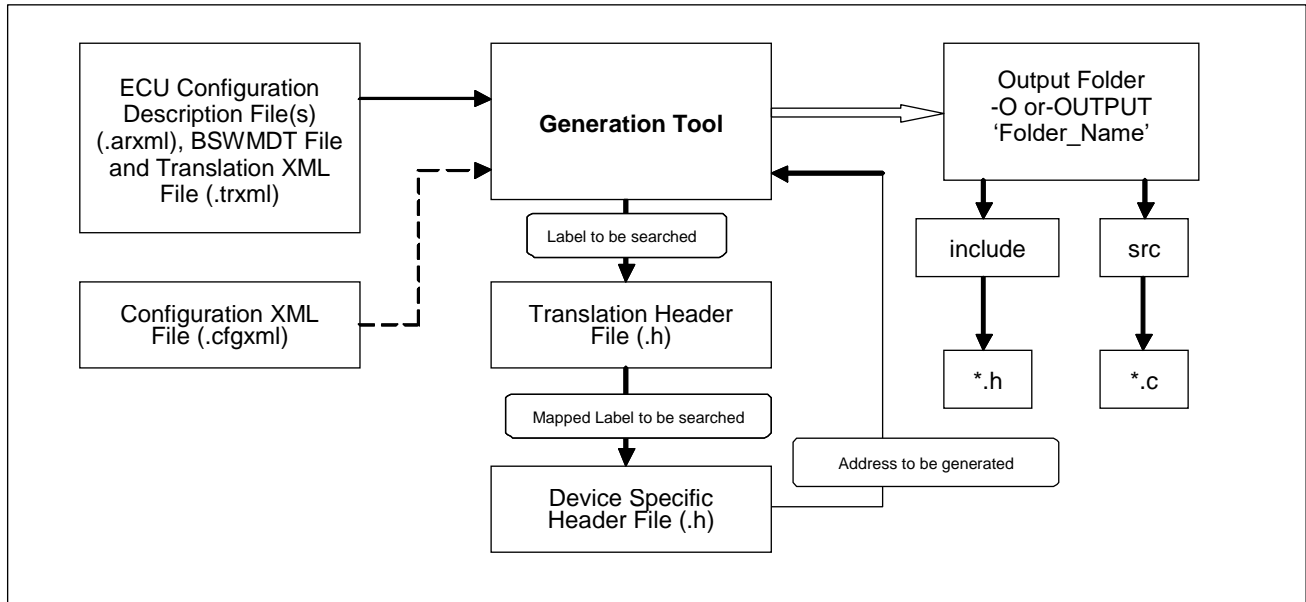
ECU Configuration Description File(s) (.arxml), BSWMDT File and Translation XML File (.trxml)

Generation Tool

Output Folder -O or-OUTPUT 'Folder_Name'

Configuration XML File (.cfgxml)

Label to be searched

Translation Header File (.h)

Mapped Label to be searched

Device Specific Header File (.h)

Address to be generated

include

src

*.h

*.c